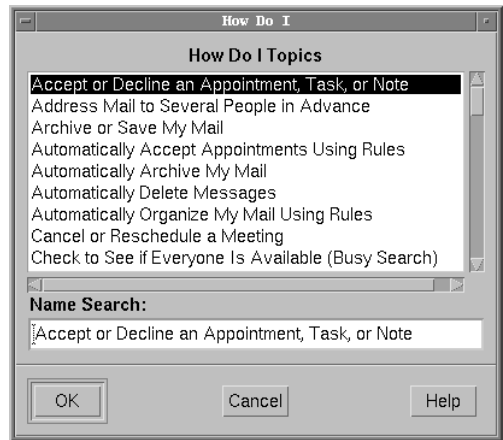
How Do I

How Do I Topics

Accept or Decline an Appointment, Task, or Note
Address Mail to Several People in Advance
Archive or Save My Mail
Automatically Accept Appointments Using Rules
Automatically Archive My Mail
Automatically Delete Messages
Automatically Organize My Mail Using Rules
Cancel or Reschedule a Meeting
Check to See if Everyone Is Available (Busy Search)

Name Search:

Accept or Decline an Appointment, Task, or Note

OK

Cancel

Help